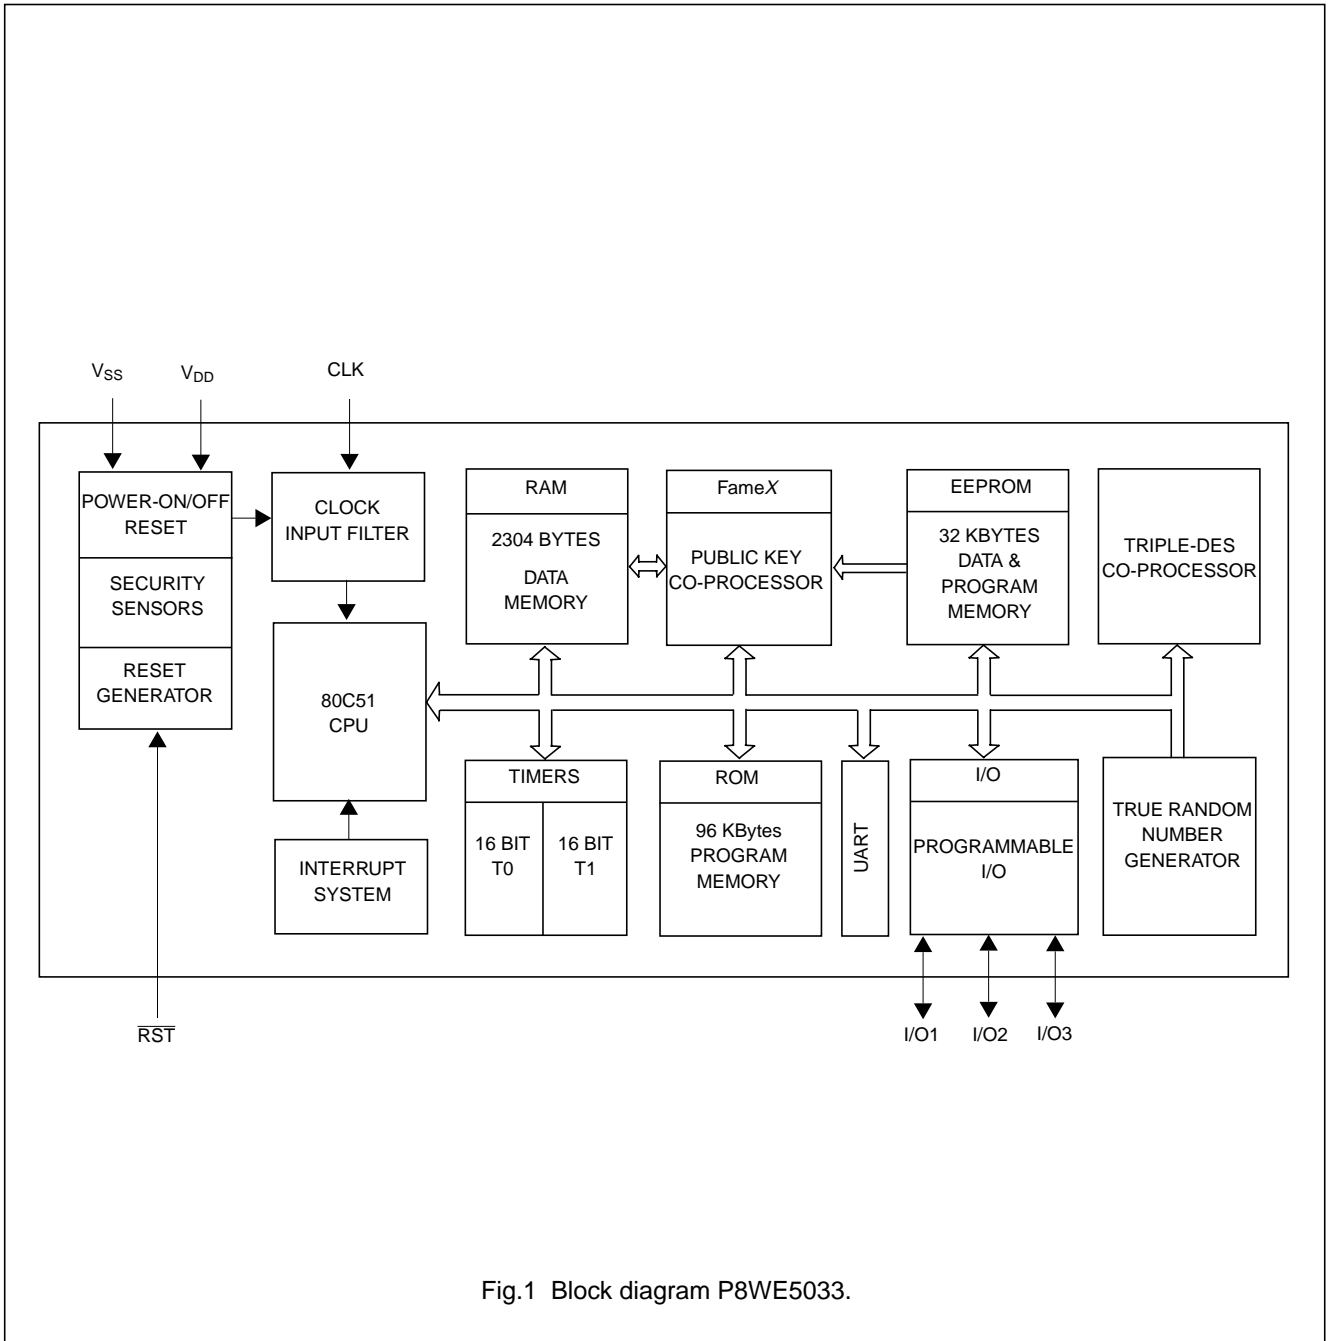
$V_{SS}$ $V_{DD}$ CLK

POWER-ON/OFF RESET

SECURITY SENSORS

RESET GENERATOR

CLOCK INPUT FILTER

80C51 CPU

INTERRUPT SYSTEM

RAM

2304 BYTES DATA MEMORY

FameX

PUBLIC KEY CO-PROCESSOR

EEPROM

32 KBYTES DATA & PROGRAM MEMORY

TRIPLE-DES CO-PROCESSOR

TIMERS

16 BIT T0

16 BIT T1

ROM

96 KBytes PROGRAM MEMORY

UART

I/O

PROGRAMMABLE I/O

TRUE RANDOM NUMBER GENERATOR

$\overline{RST}$

I/O1 I/O2 I/O3

Fig.1 Block diagram P8WE5033.